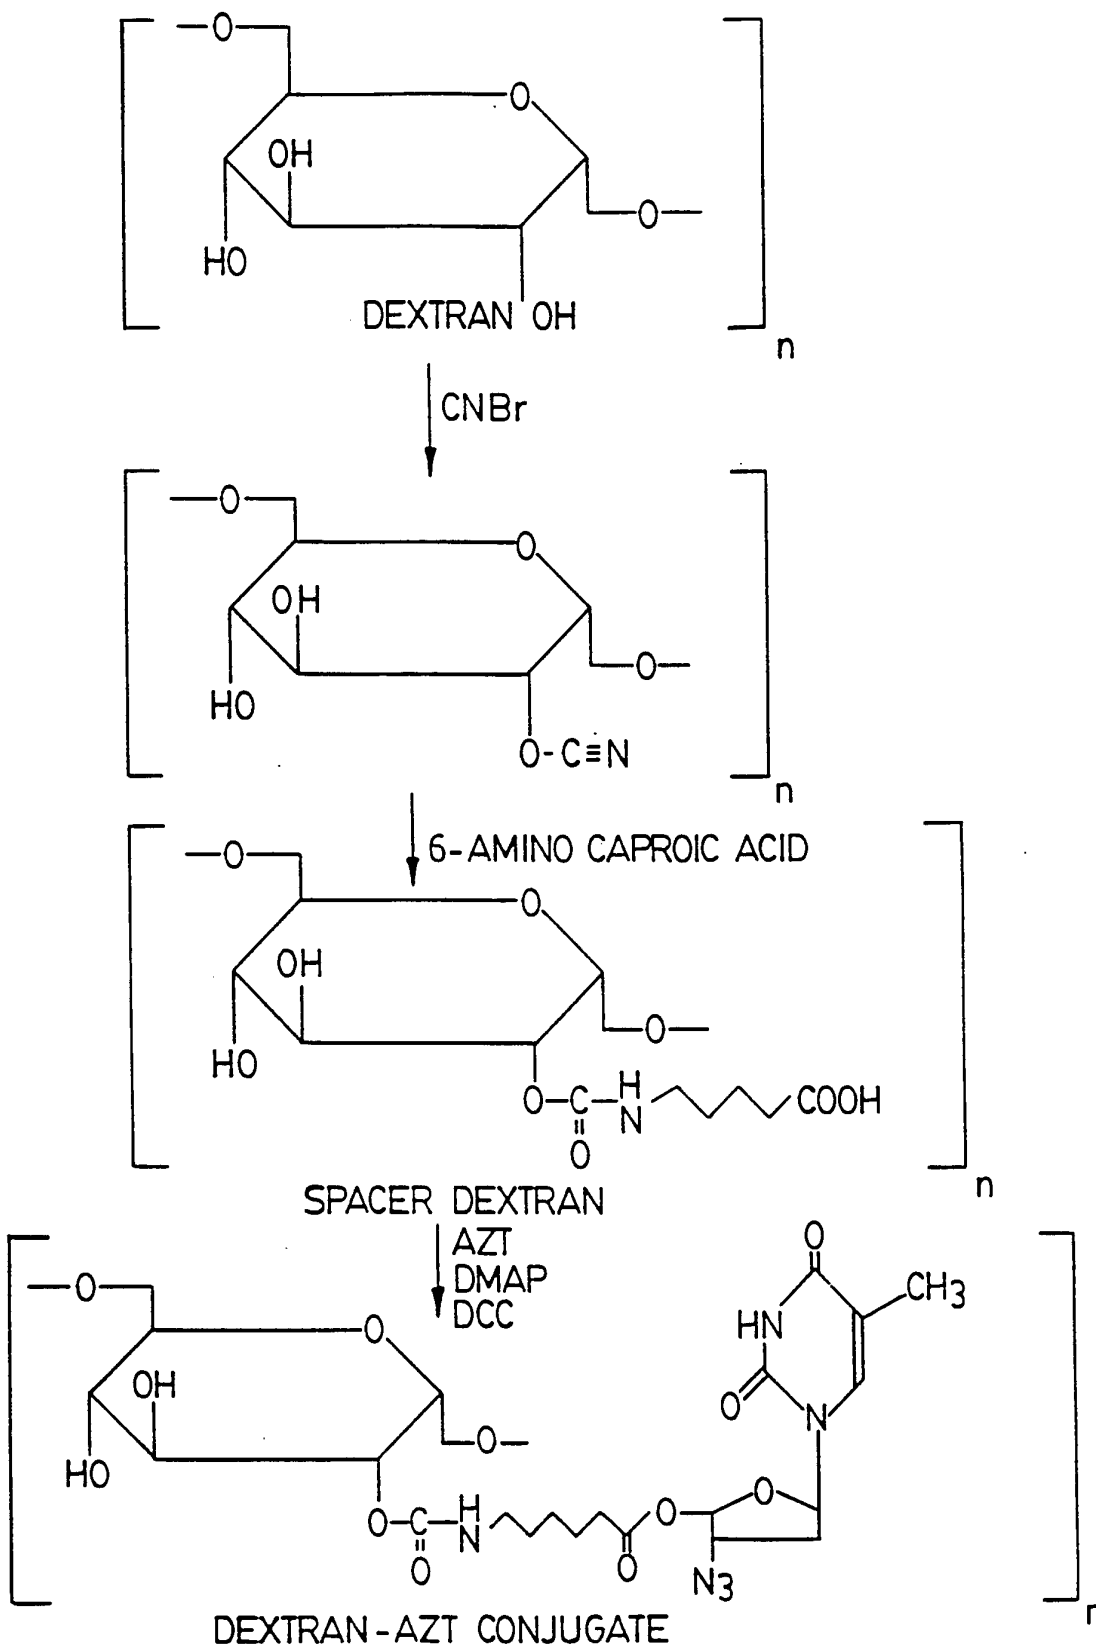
O
OH
HO
O
O
DEXTRAN OH
n

CNBr

O
OH
HO
O
O
O-C≡N
n

6-AMINO CAPROIC ACID

O
OH
HO
O
O
O-C-N
H
O
COOH
n

SPACER DEXTRAN

AZT
DMAP
DCC

O
OH
HO
O
O
O-C-N
H
O
O
O
O
N$_3$
O
HN
O
N
CH$_3$
n

DEXTRAN-AZT CONJUGATE